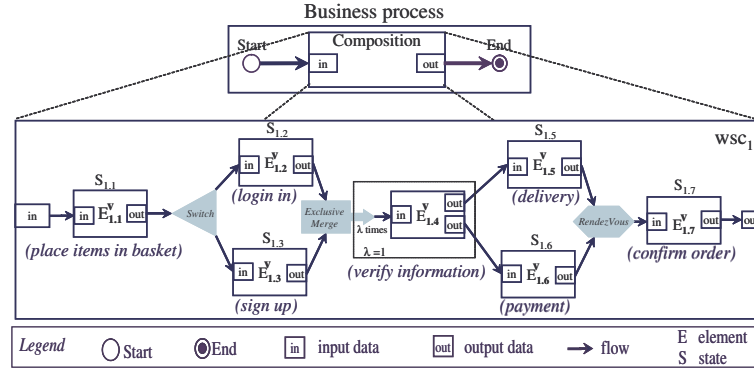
Business process

Start

Composition

in

out

End

$wsc_1$

in

$S_{1.1}$

in $E^{v}_{1.1}$ out

(place items in basket)

Switch

$S_{1.2}$

in $E^{v}_{1.2}$ out

(login in)

$S_{1.3}$

in $E^{v}_{1.3}$ out

(sign up)

Exclusive Merge

λ times

in $E^{v}_{1.4}$ out out

λ =1

(verify information)

$S_{1.5}$

in $E^{v}_{1.5}$ out

(delivery)

$S_{1.6}$

in $E^{v}_{1.6}$ out

(payment)

RendezVous

$S_{1.7}$

in $E^{v}_{1.7}$ out

(confirm order)

out

| Legend | Start | End | in input data | out output data | flow | E element S state |
|---|---|---|---|---|---|---|